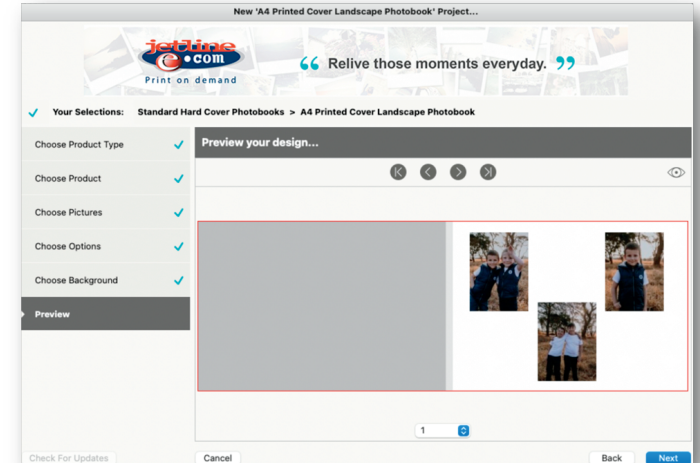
New 'A4 Printed Cover Landscape Photobook' Project...

jetline.com
Print on demand

“ Relive those moments everyday. ”

Your Selections: Standard Hard Cover Photobooks > A4 Printed Cover Landscape Photobook

Choose Product Type
Choose Product
Choose Pictures
Choose Options
Choose Background
Preview

Preview your design...

1

Check For Updates
Cancel
Back
Next